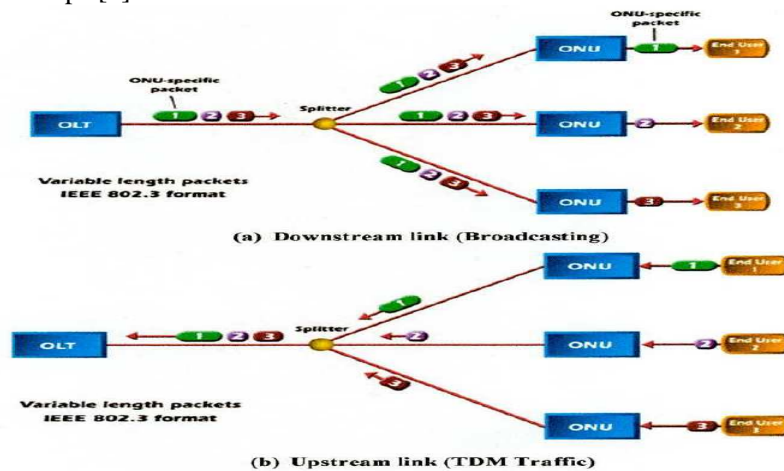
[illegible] [5]

ONU-specific packet

ONU-specific packet

OLT

1 2 3

Splitter

1 2 3

1 2 3

1 2 3

ONU

1

End User 1

ONU

2

End User 2

ONU

3

End User 3

Variable length packets IEEE 802.3 format

(a) Downstream link (Broadcasting)

ONU

1

End User 1

1

OLT

1 2 3

Splitter

2

ONU

2

End User 2

3

Variable length packets IEEE 802.3 format

ONU

3

End User 3

(b) Upstream link (TDM Traffic)